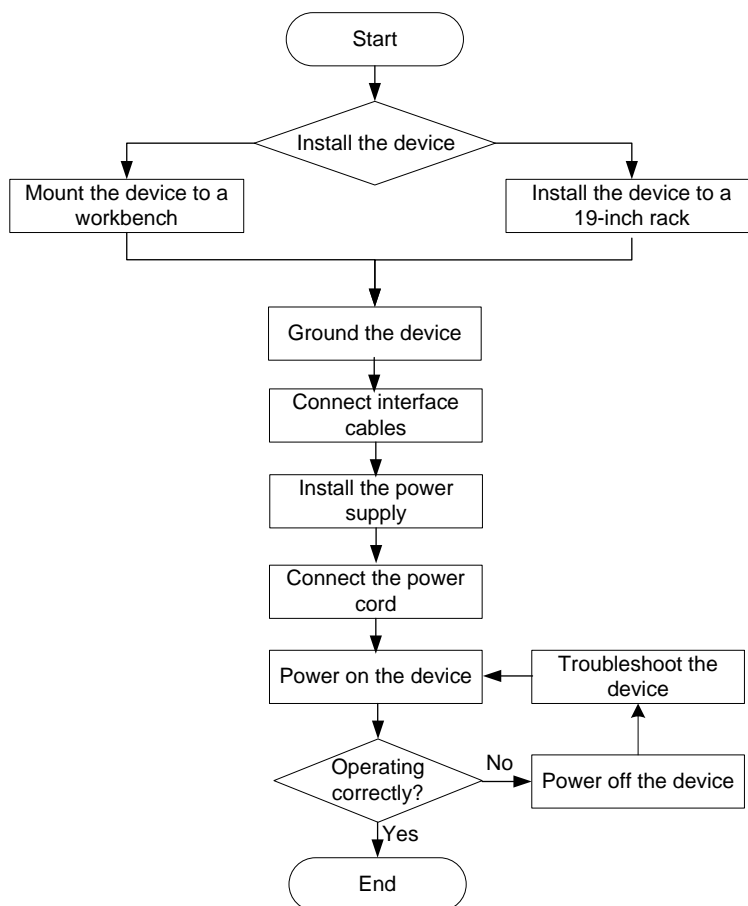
Start

Install the device

Mount the device to a workbench

Install the device to a 19-inch rack

Ground the device

Connect interface cables

Install the power supply

Connect the power cord

Power on the device

Troubleshoot the device

Operating correctly?

No

Power off the device

Yes

End